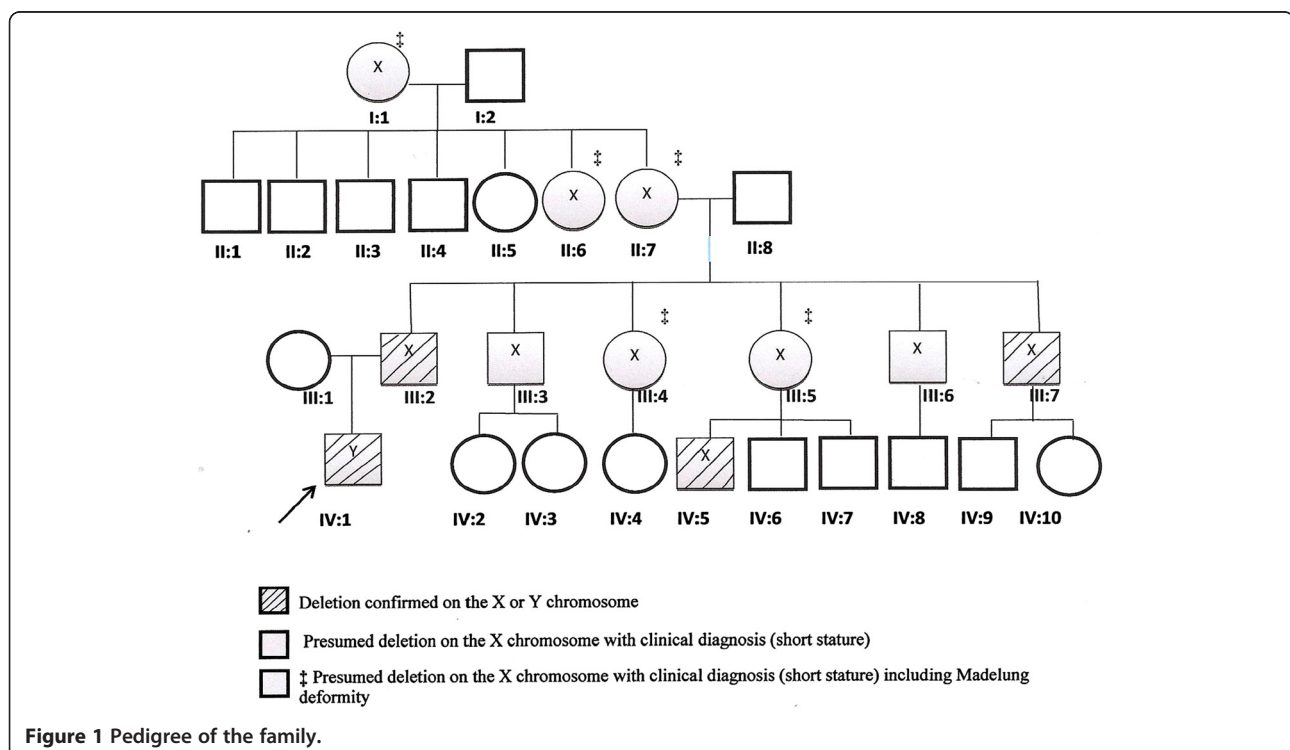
‡
X
I:1
I:2

‡
‡
X
X
II:1
II:2
II:3
II:4
II:5
II:6
II:7
II:8

X
X
‡
X
‡
X
X
X
III:1
III:2
III:3
III:4
III:5
III:6
III:7

Y
X
IV:1
IV:2
IV:3
IV:4
IV:5
IV:6
IV:7
IV:8
IV:9
IV:10

Deletion confirmed on the X or Y chromosome

Presumed deletion on the X chromosome with clinical diagnosis (short stature)

‡ Presumed deletion on the X chromosome with clinical diagnosis (short stature) including Madelung deformity

**Figure 1 Pedigree of the family.**